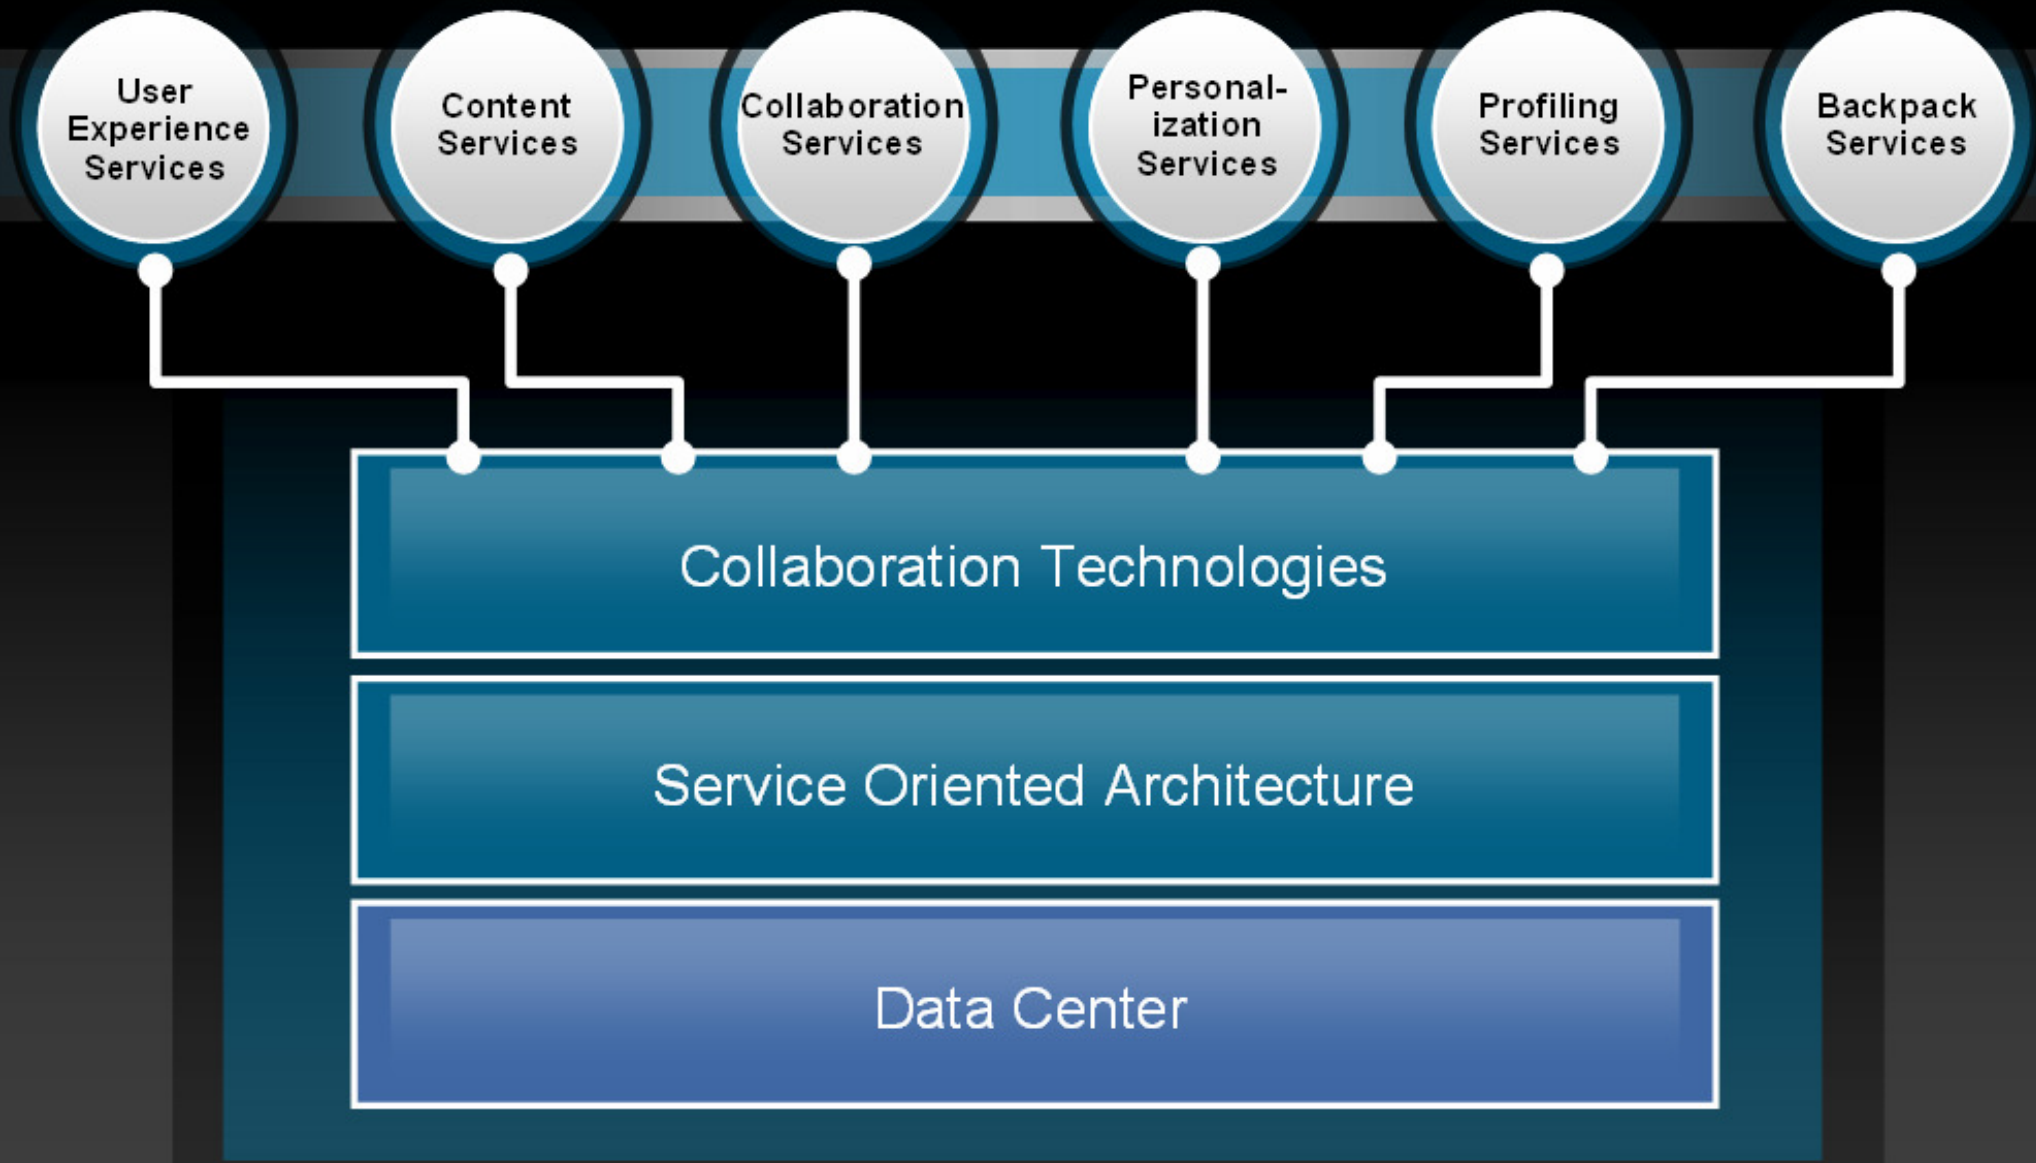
User Experience Services

Content Services

Collaboration Services

Personal-ization Services

Profiling Services

Backpack Services

Collaboration Technologies

Service Oriented Architecture

Data Center